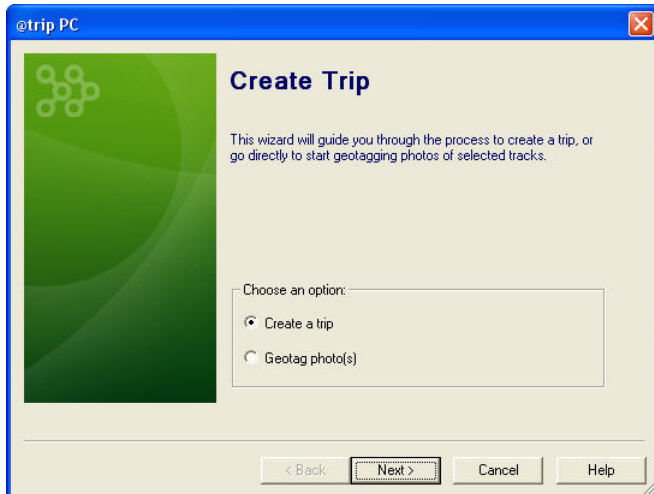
@trip PC

Create Trip

This wizard will guide you through the process to create a trip, or go directly to start geotagging photos of selected tracks.

Choose an option:

Create a trip

Geotag photo(s)

< Back

Next >

Cancel

Help